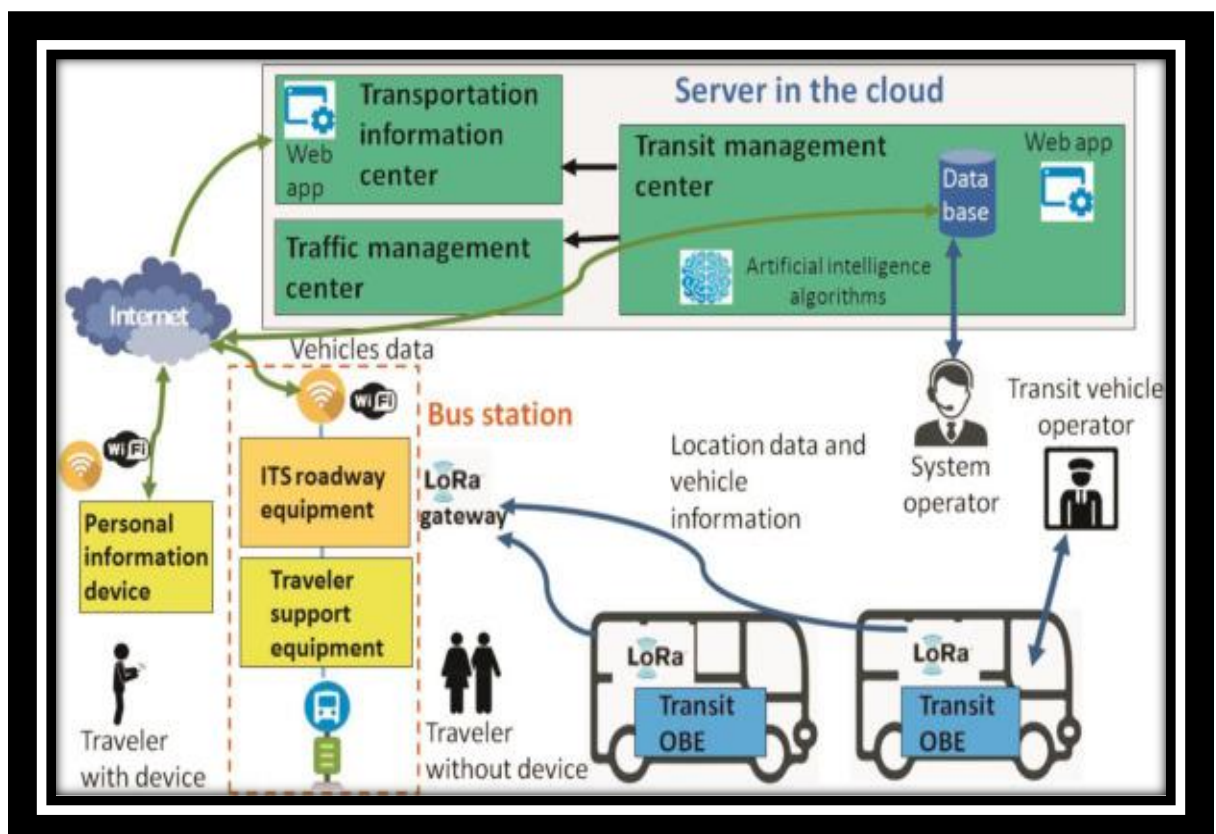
Server in the cloud

Web app

Transportation information center

Transit management center

Data base

Web app

Traffic management center

Artificial intelligence algorithms

Internet

Vehicles data

WiFi

Bus station

WiFi

ITS roadway equipment

LoRa gateway

Location data and vehicle information

System operator

Transit vehicle operator

Personal information device

Traveler support equipment

LoRa

Transit OBE

LoRa

Transit OBE

Traveler with device

Traveler without device